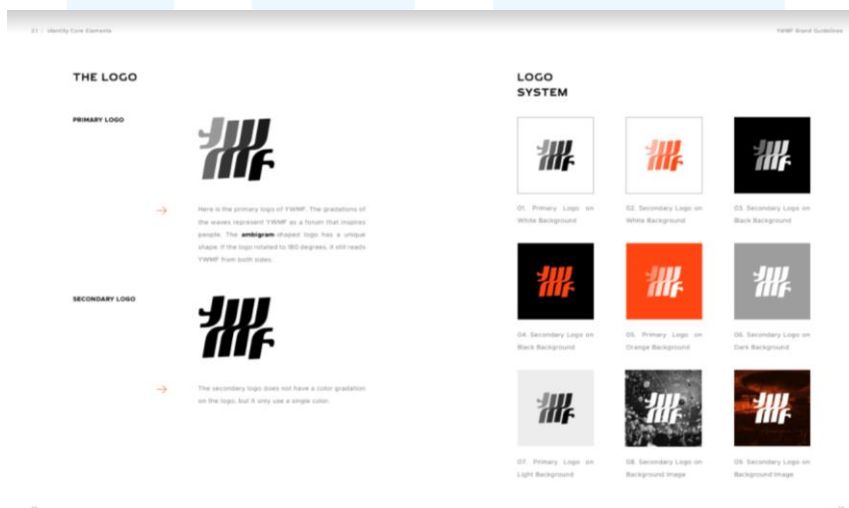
21 | Identity Core Elements

YWMF Brand Guidelines

THE LOGO

PRIMARY LOGO

→ Here is the primary logo of YWMF. The gradations of the waves represent YWMF as a forum that inspires people. The **ambigram**-shaped logo has a unique shape. If the logo rotated to 180 degrees, it still reads YWMF from both sides.

SECONDARY LOGO

→ The secondary logo does not have a color gradation on the logo, but it only use a single color.

LOGO SYSTEM

01. Primary Logo on White Background

02. Secondary Logo on White Background

03. Secondary Logo on Black Background

04. Secondary Logo on Black Background

05. Primary Logo on Orange Background

06. Secondary Logo on Dark Background

07. Primary Logo on Light Background

08. Secondary Logo on Background Image

09. Secondary Logo on Background Image